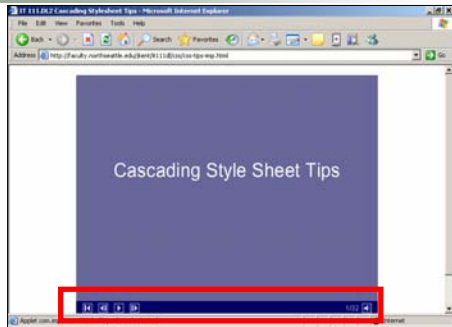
IT 111.DL2 Cascading Stylesheet Tips - Microsoft Internet Explorer

File Edit View Favorites Tools Help

Back Search Favorites

Address http://faculty.northseattle.edu/jkent/it111dl/css/css-tips-imp.html

Go

Cascading Style Sheet Tips

1/32

Applet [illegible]

Internet